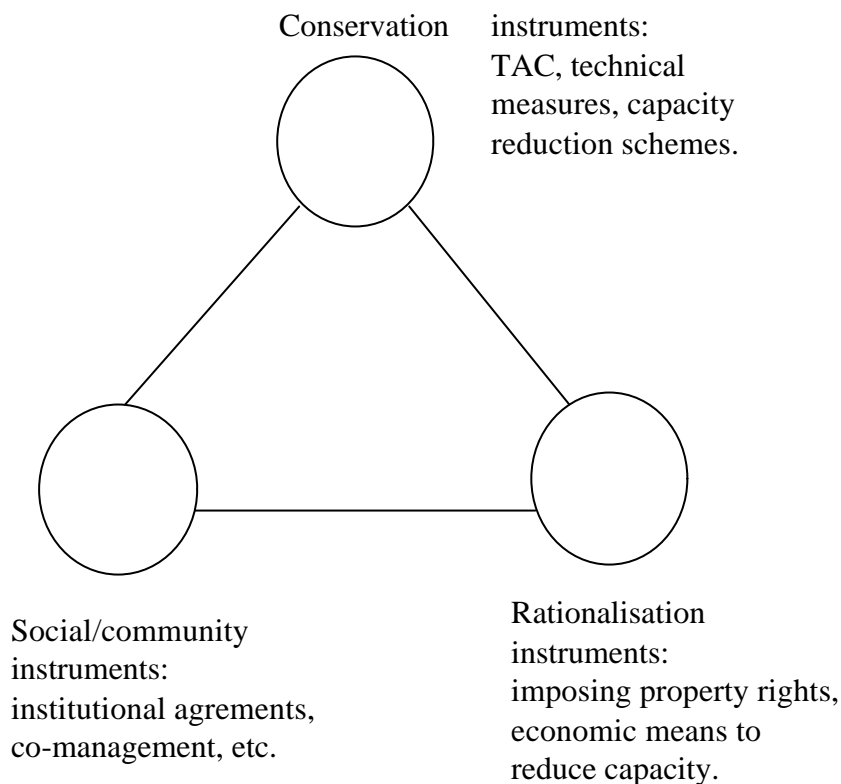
Conservation instruments: TAC, technical measures, capacity reduction schemes.

Social/community instruments: institutional agrements, co-management, etc.

Rationalisation instruments: imposing property rights, economic means to reduce capacity.